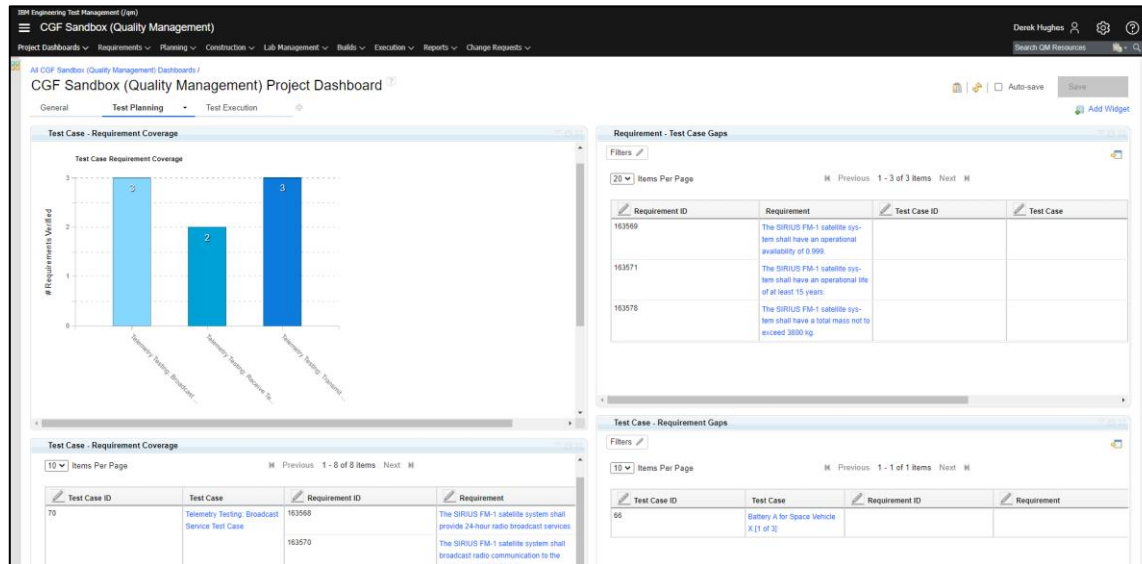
IBM Engineering Test Management (/qm)
CGF Sandbox (Quality Management)

Derek Hughes

Project Dashboards ∨ Requirements ∨ Planning ∨ Construction ∨ Lab Management ∨ Builds ∨ Execution ∨ Reports ∨ Change Requests ∨

Search QM Resources

All CGF Sandbox (Quality Management) Dashboards /
CGF Sandbox (Quality Management) Project Dashboard

Auto-save Save

General Test Planning Test Execution

Add Widget

Test Case - Requirement Coverage

Test Case Requirement Coverage

# Requirements Verified

3 2 1 0

3 2 3

Telemetry Testing: Broadcast...
Telemetry Testing: Receive Te...
Telemetry Testing: Transmit...

Requirement - Test Case Gaps

Filters

20 ∨ Items Per Page Previous 1 - 3 of 3 items Next

| Requirement ID | Requirement | Test Case ID | Test Case |
|---|---|---|---|
| 163569 | The SIRIUS FM-1 satellite system shall have an operational availability of 0.999. | | |
| 163571 | The SIRIUS FM-1 satellite system shall have an operational life of at least 15 years. | | |
| 163578 | The SIRIUS FM-1 satellite system shall have a total mass not to exceed 3800 kg. | | |

Test Case - Requirement Coverage

10 ∨ Items Per Page Previous 1 - 8 of 8 items Next

| Test Case ID | Test Case | Requirement ID | Requirement |
|---|---|---|---|
| 70 | Telemetry Testing: Broadcast Service Test Case | 163568 | The SIRIUS FM-1 satellite system shall provide 24-hour radio broadcast services. |
| | | 163570 | The SIRIUS FM-1 satellite system shall broadcast radio communication to the |

Test Case - Requirement Gaps

Filters

10 ∨ Items Per Page Previous 1 - 1 of 1 items Next

| Test Case ID | Test Case | Requirement ID | Requirement |
|---|---|---|---|
| 66 | Battery A for Space Vehicle X [1 of 3] | | |